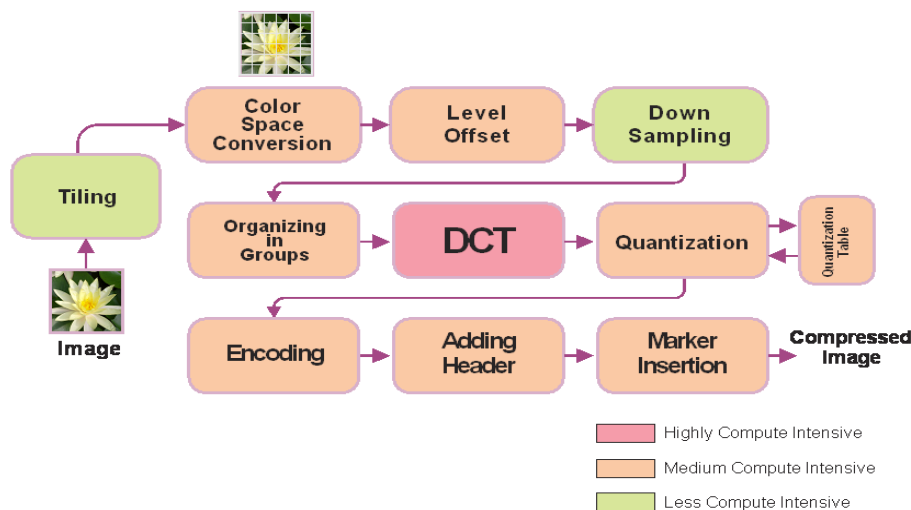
Image

Tiling

Color Space Conversion

Level Offset

Down Sampling

Organizing in Groups

DCT

Quantization

Quantization Table

Encoding

Adding Header

Marker Insertion

Compressed Image

Highly Compute Intensive

Medium Compute Intensive

Less Compute Intensive